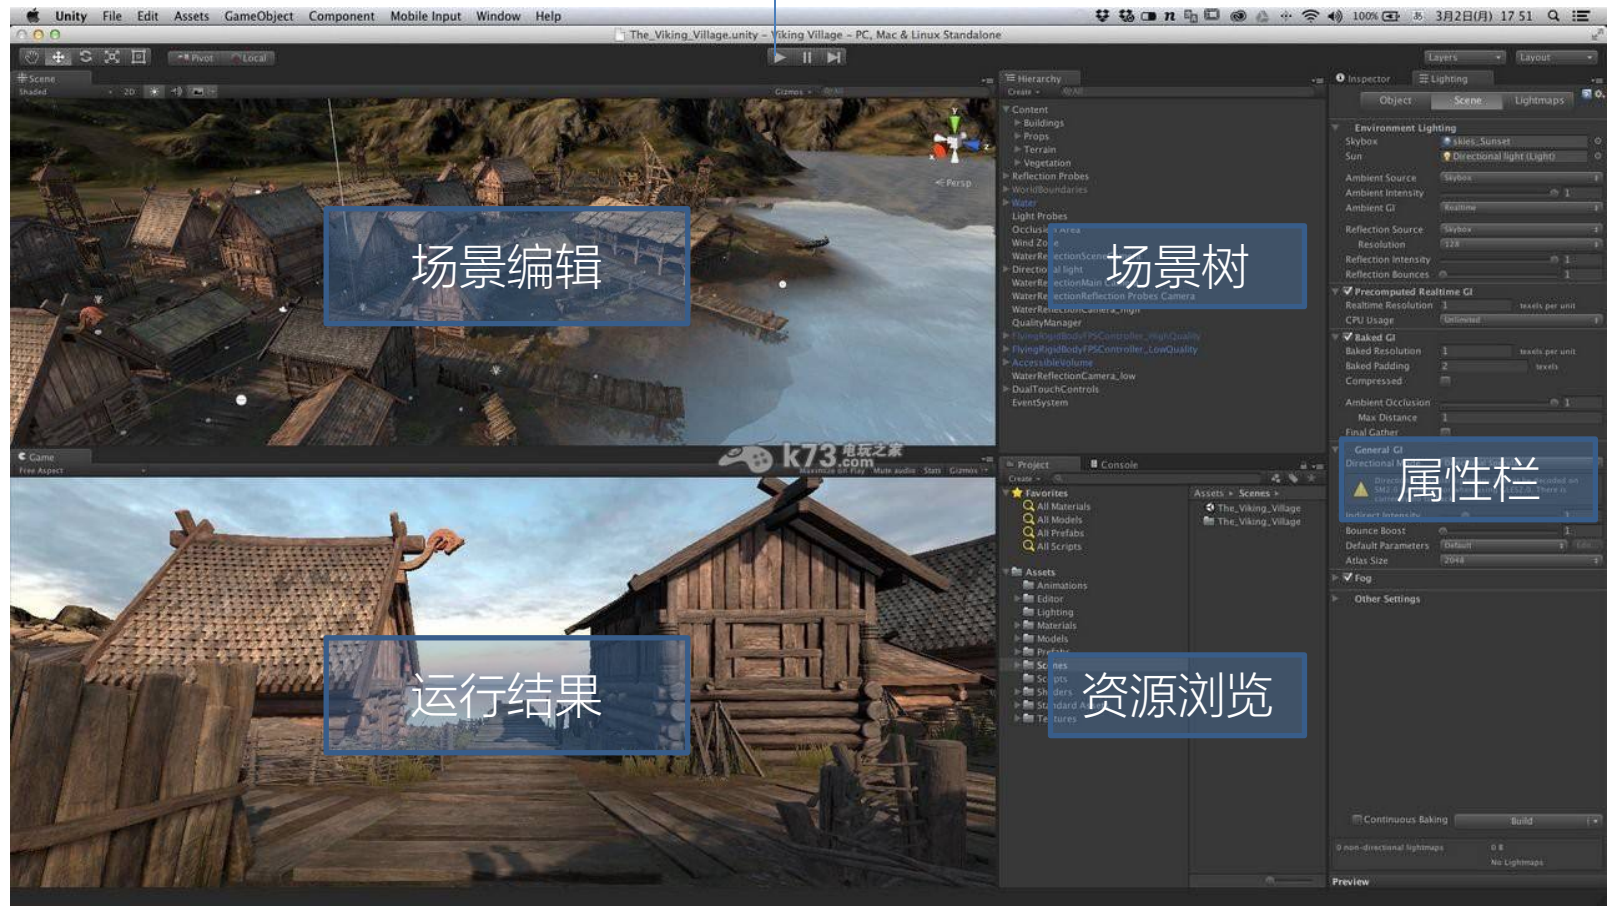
Unity File Edit Assets GameObject Component Mobile Input Window Help

100% 3月2日(月) 17 51

The_Viking_Village.unity - Viking Village - PC, Mac & Linux Standalone

Pivot Local

Layers Layout

Scene
Shaded 2D Gizmos

Persp

场景编辑

Hierarchy
Create
Content
Buildings
Props
Terrain
Vegetation
Reflection Probes
WorldBoundaries
Water
Light Probes
Occlusi Area
Wind Zo
WaterRe ectionScene
Directio al light
WaterRe ectionMain
WaterRe ectionReflection Probes Camera
WaterReflectionCamera_high
QualityManager
FlyingRigidBodyFPSController_HighQuality
FlyingRigidBodyFPSController_LowQuality
AccessibleVolume
WaterReflectionCamera_low
DualTouchControls
EventSystem

场景树

Inspector Lighting
Object Scene Lightmaps
Environment Lighting
Skybox skies_Sunset
Sun Directional light (Light)
Ambient Source Skybox
Ambient Intensity 1
Ambient GI Realtime
Reflection Source Skybox
Resolution 128
Reflection Intensity 1
Reflection Bounces 1
Precomputed Realtime GI
Realtime Resolution 1 texels per unit
CPU Usage Unlimited
Baked GI
Baked Resolution 1 texels per unit
Baked Padding 2 texels
Compressed
Ambient Occlusion 1
Max Distance 1
Final Gather
General GI
Directional

属性栏

Indirect Intensity 1
Bounce Boost 1
Default Parameters Default
Atlas Size 2048
Fog
Other Settings

Continuous Baking Build
0 non-directional lightmaps 0 B
No Lightmaps
Preview

Game
Free Aspect
k73.com 电玩之家
Maximize on Play Mute audio Stats Gizmos

运行结果

Project Console
Create
Favorites
All Materials
All Models
All Prefabs
All Scripts
Assets
Animations
Editor
Lighting
Materials
Models
Prefabs
Scenes
Scripts
Shaders
Standard Assets
Textures
Assets ▸ Scenes ▸
The_Viking_Village
The_Viking_Village

资源浏览